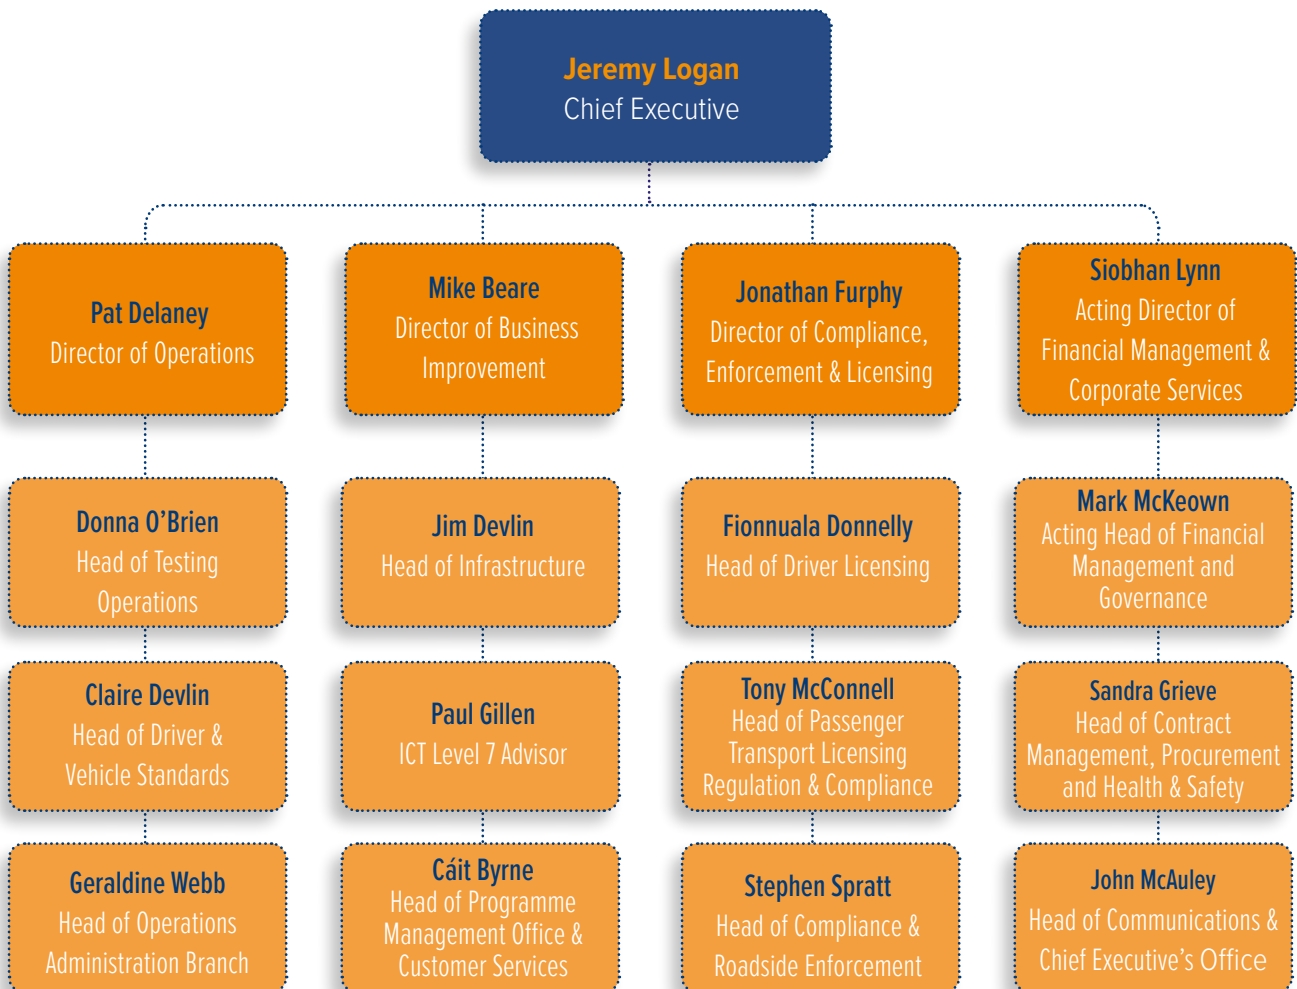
Jeremy Logan
Chief Executive

Pat Delaney
Director of Operations

Mike Beare
Director of Business Improvement

Jonathan Furphy
Director of Compliance, Enforcement & Licensing

Siobhan Lynn
Acting Director of Financial Management & Corporate Services

Donna O'Brien
Head of Testing Operations

Jim Devlin
Head of Infrastructure

Fionnuala Donnelly
Head of Driver Licensing

Mark McKeown
Acting Head of Financial Management and Governance

Claire Devlin
Head of Driver & Vehicle Standards

Paul Gillen
ICT Level 7 Advisor

Tony McConnell
Head of Passenger Transport Licensing Regulation & Compliance

Sandra Grieve
Head of Contract Management, Procurement and Health & Safety

Geraldine Webb
Head of Operations Administration Branch

Cáit Byrne
Head of Programme Management Office & Customer Services

Stephen Spratt
Head of Compliance & Roadside Enforcement

John McAuley
Head of Communications & Chief Executive's Office